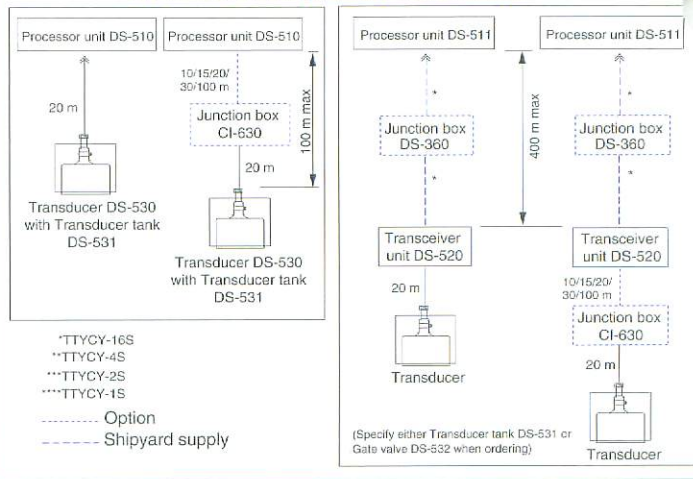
Processor unit DS-510

20 m

Transducer DS-530 with Transducer tank DS-531

Processor unit DS-510

10/15/20/30/100 m

Junction box CI-630

20 m

100 m max

Transducer DS-530 with Transducer tank DS-531

*TTYCY-16S
**TTYCY-4S
***TTYCY-2S
****TTYCY-1S
Option
Shipyard supply

Processor unit DS-511

*

Junction box DS-360

*

400 m max

Transceiver unit DS-520

20 m

Transducer

Processor unit DS-511

*

Junction box DS-360

*

Transceiver unit DS-520

10/15/20/30/100 m

Junction box CI-630

20 m

Transducer

(Specify either Transducer tank DS-531 or Gate valve DS-532 when ordering)